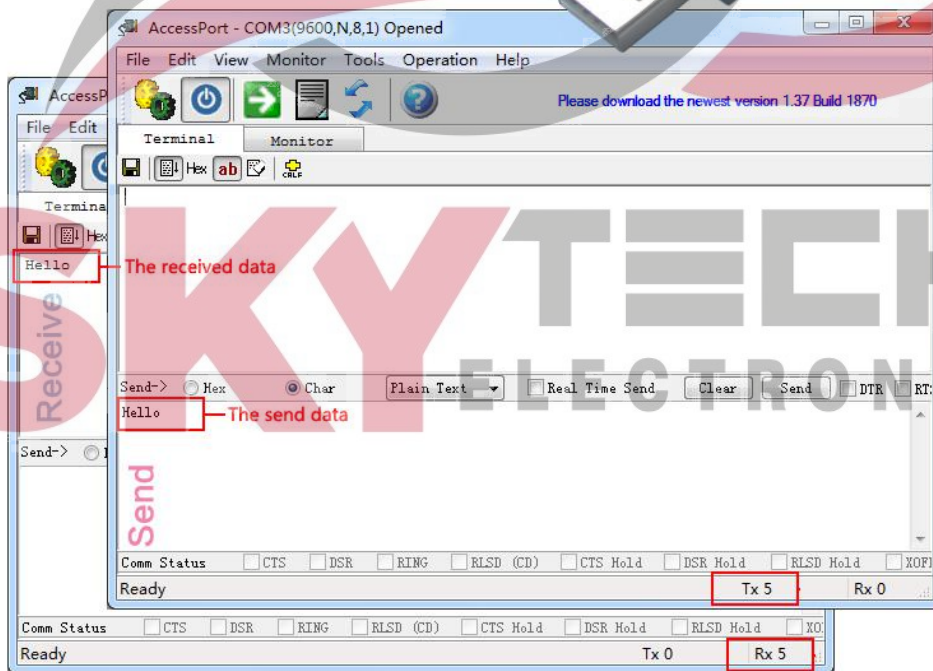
AccessPort - COM3(9600,N,8,1) Opened

File Edit View Monitor Tools Operation Help

Please download the newest version 1.37 Build 1870

Terminal Monitor

Hex ab CRLF

SKY TECH ELECTRON

Send-> Hex Char Plain Text Real Time Send Clear Send DTR RTS

Hello The send data

Send

Comm Status CTS DSR RING RLSD (CD) CTS Hold DSR Hold RLSD Hold XOFF

Ready Tx 5 Rx 0

AccessP

File Edit

Termina

Hex

Hello The received data

Receive

Send-> 

Comm Status CTS DSR RING RLSD (CD) CTS Hold DSR Hold RLSD Hold XO

Ready Tx 0 Rx 5